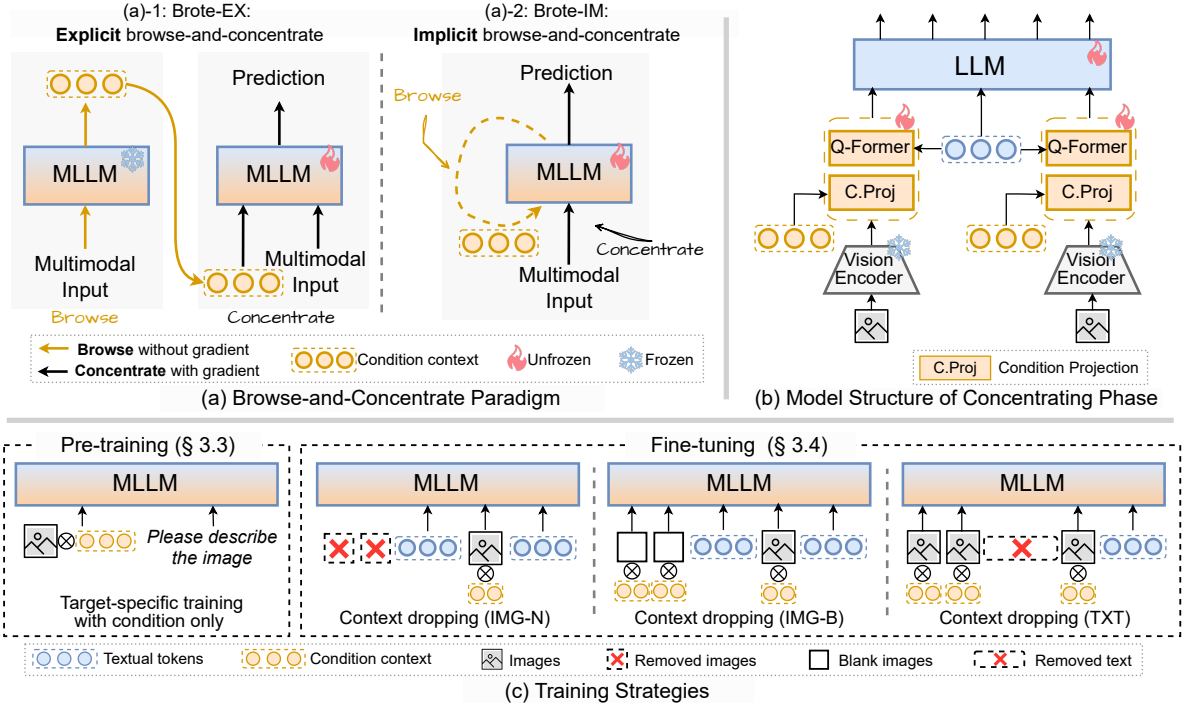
(a)-1: Brote-EX: **Explicit** browse-and-concentrate

MLLM

Multimodal Input

Browse

Prediction

MLLM

Multimodal Input

Concentrate

(a)-2: Brote-IM: **Implicit** browse-and-concentrate

Prediction

Browse

MLLM

Concentrate

Multimodal Input

**Browse** without gradient
**Concentrate** with gradient
Condition context
Unfrozen
Frozen

(a) Browse-and-Concentrate Paradigm

LLM

Q-Former

C.Proj

Vision Encoder

Q-Former

C.Proj

Vision Encoder

C.Proj Condition Projection

(b) Model Structure of Concentrating Phase

Pre-training (§ 3.3)

MLLM

*Please describe the image*

Target-specific training with condition only

Fine-tuning (§ 3.4)

MLLM

Context dropping (IMG-N)

MLLM

Context dropping (IMG-B)

MLLM

Context dropping (TXT)

Textual tokens
Condition context
Images
Removed images
Blank images
Removed text

(c) Training Strategies